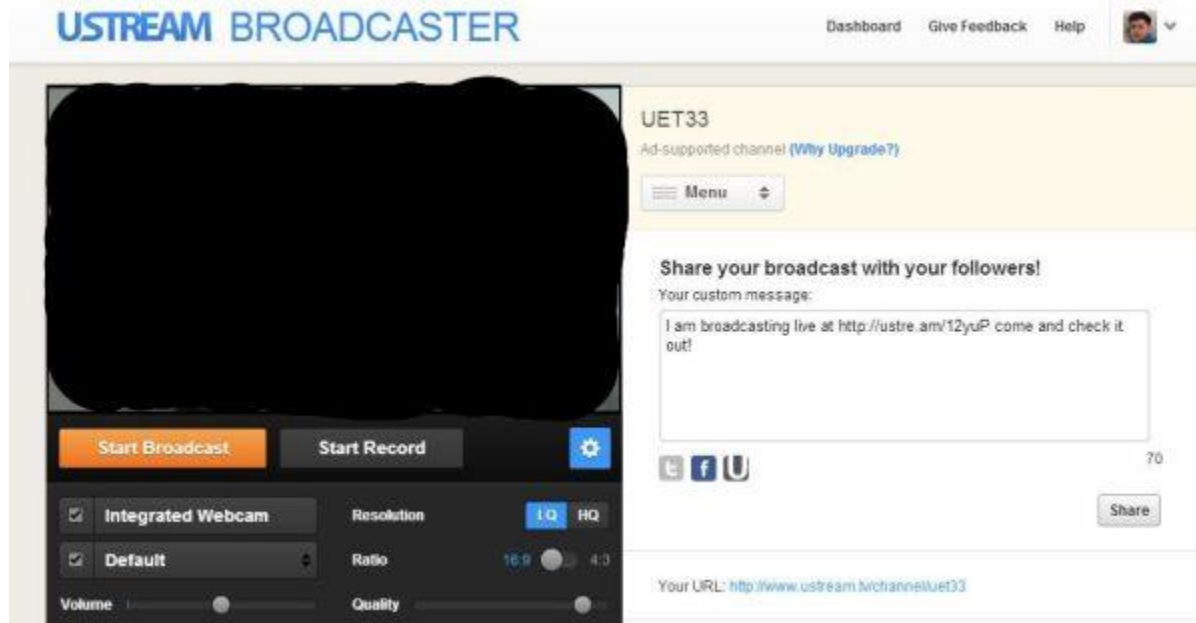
USTREAM BROADCASTER

Dashboard Give Feedback Help

UET33

Ad-supported channel (Why Upgrade?)

Menu

Share your broadcast with your followers!

Your custom message:

I am broadcasting live at http://ustre.am/12yuP come and check it out!

70

Share

Your URL: http://www.ustream.tv/channel/uet33

Start Broadcast

Start Record

Integrated Webcam

Default

Resolution

LQ HQ

Ratio

16:9 4:3

Volume

Quality